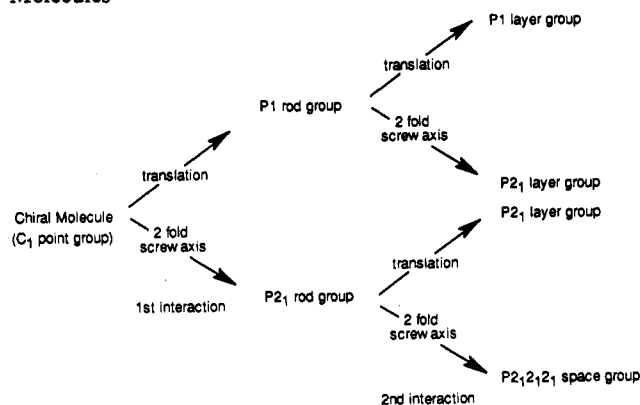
Molecules

P1 layer group

translation

P1 rod group

2 fold screw axis

translation

$P2_1$ layer group

Chiral Molecule ($C_1$ point group)

2 fold screw axis

$P2_1$ layer group

translation

1st interaction

$P2_1$ rod group

2 fold screw axis

$P2_12_12_1$ space group

2nd interaction